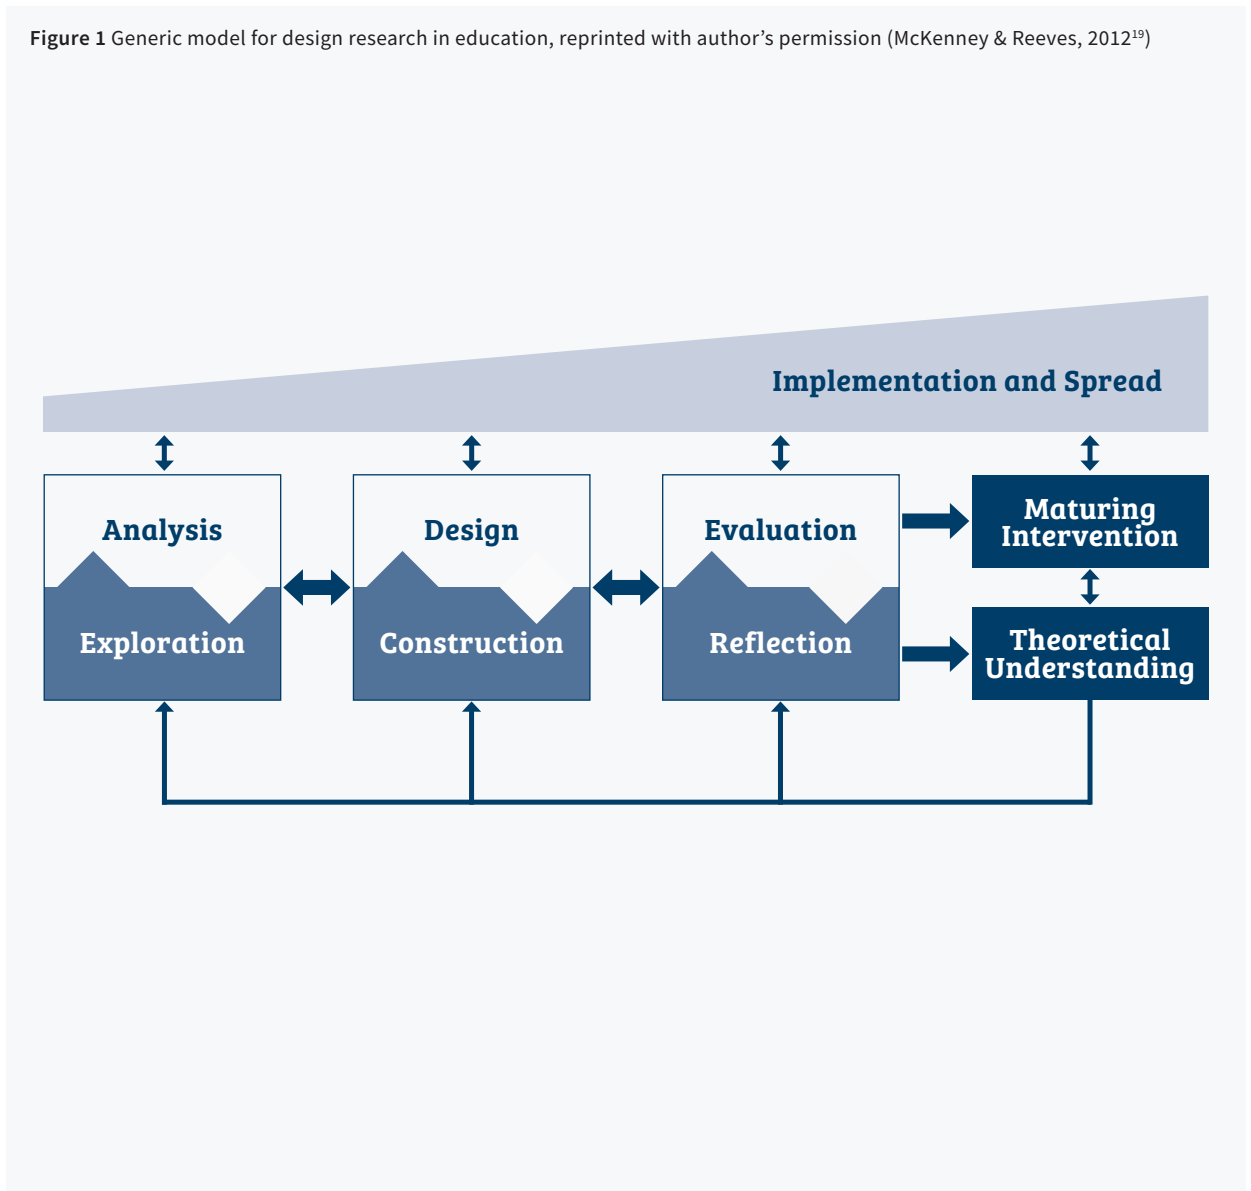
**Figure 1** Generic model for design research in education, reprinted with author's permission (McKenney & Reeves, 2012$^{19}$)

Implementation and Spread

Analysis

Exploration

Design

Construction

Evaluation

Reflection

Maturing Intervention

Theoretical Understanding